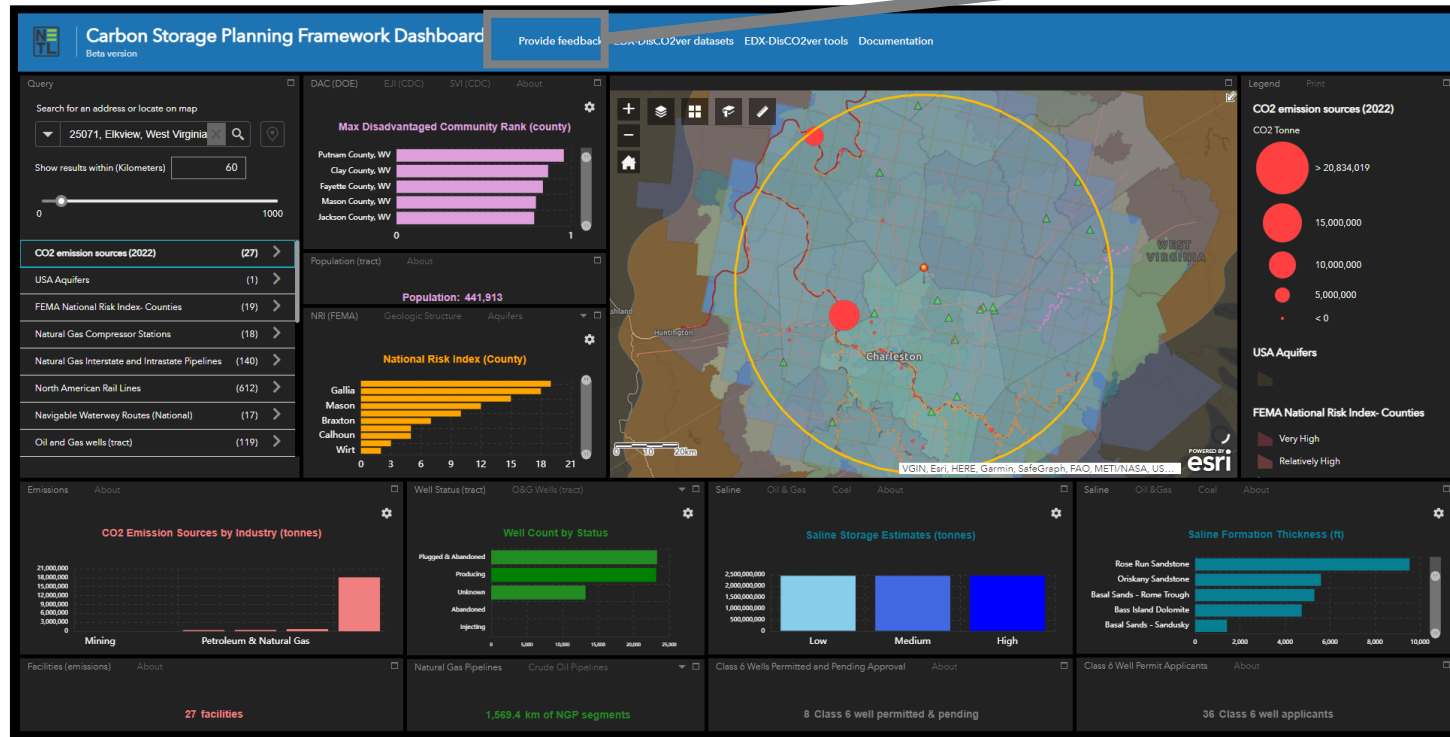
NETL Carbon Storage Planning Framework Dashboard
Beta version

Provide feedback EDX-DisCO2ver datasets EDX-DisCO2ver tools Documentation

Query

Search for an address or locate on map

25071, Elkview, West Virginia

Show results within (Kilometers) 60

0 1000

CO2 emission sources (2022) (27)
USA Aquifers (1)
FEMA National Risk Index- Counties (19)
Natural Gas Compressor Stations (18)
Natural Gas Interstate and Intrastate Pipelines (140)
North American Rail Lines (612)
Navigable Waterway Routes (National) (17)
Oil and Gas wells (tract) (119)

DAC (DOE) EJI (CDC) SVI (CDC) About

Max Disadvantaged Community Rank (county)

Putnam County, WV
Clay County, WV
Fayette County, WV
Mason County, WV
Jackson County, WV
0 1

Population (tract) About

Population: 441,913

NRI (FEMA) Geologic Structure Aquifers

National Risk Index (County)

Gallia
Mason
Braxton
Calhoun
Wirt
0 3 6 9 12 15 18 21

Huntington
Charleston
WEST VIRGINIA
0 10 20km
VGIN, Esri, HERE, Garmin, SafeGraph, FAO, METI/NASA, US...
POWERED BY esri

Legend Print

CO2 emission sources (2022)

CO2 Tonne

> 20,834,019
15,000,000
10,000,000
5,000,000
< 0

USA Aquifers

FEMA National Risk Index- Counties

Very High
Relatively High

Emissions About

CO2 Emission Sources by Industry (tonnes)

21,000,000
18,000,000
15,000,000
12,000,000
9,000,000
6,000,000
3,000,000
0
Mining Petroleum & Natural Gas

Well Status (tract) O&G Wells (tract)

Well Count by Status

Plugged & Abandoned
Producing
Unknown
Abandoned
Injecting
0 5,000 10,000 15,000 20,000 25,000

Saline Oil & Gas Coal About

Saline Storage Estimates (tonnes)

2,500,000,000
2,000,000,000
1,500,000,000
1,000,000,000
500,000,000
0
Low Medium High

Saline Oil &Gas Coal About

Saline Formation Thickness (ft)

Rose Run Sandstone
Oriskany Sandstone
Basal Sands - Rome Trough
Bass Island Dolomite
Basal Sands - Sandusky
0 2,000 4,000 6,000 8,000 10,000

Facilities (emissions) About

27 facilities

Natural Gas Pipelines Crude Oil Pipelines

1,569.4 km of NGP segments

Class 6 Wells Permitted and Pending Approval About

8 Class 6 well permitted & pending

Class 6 Well Permit Applicants About

36 Class 6 well applicants